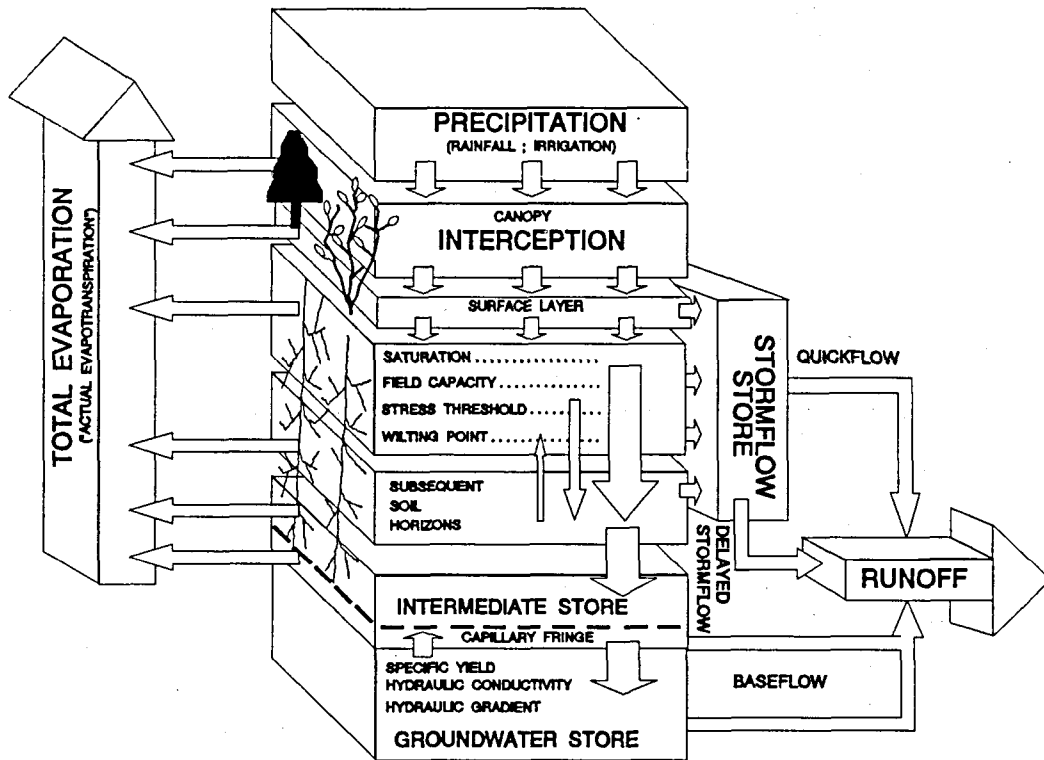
TOTAL EVAPORATION
("ACTUAL EVAPOTRANSPIRATION")

PRECIPITATION
(RAINFALL ; IRRIGATION)

CANOPY
INTERCEPTION

SURFACE LAYER

SATURATION
FIELD CAPACITY
STRESS THRESHOLD
WILTING POINT

SUBSEQUENT
SOIL
HORIZONS

STORMFLOW STORE

QUICKFLOW

DELAYED STORMFLOW

RUNOFF

INTERMEDIATE STORE
CAPILLARY FRINGE

SPECIFIC YIELD
HYDRAULIC CONDUCTIVITY
HYDRAULIC GRADIENT

BASEFLOW

GROUNDWATER STORE